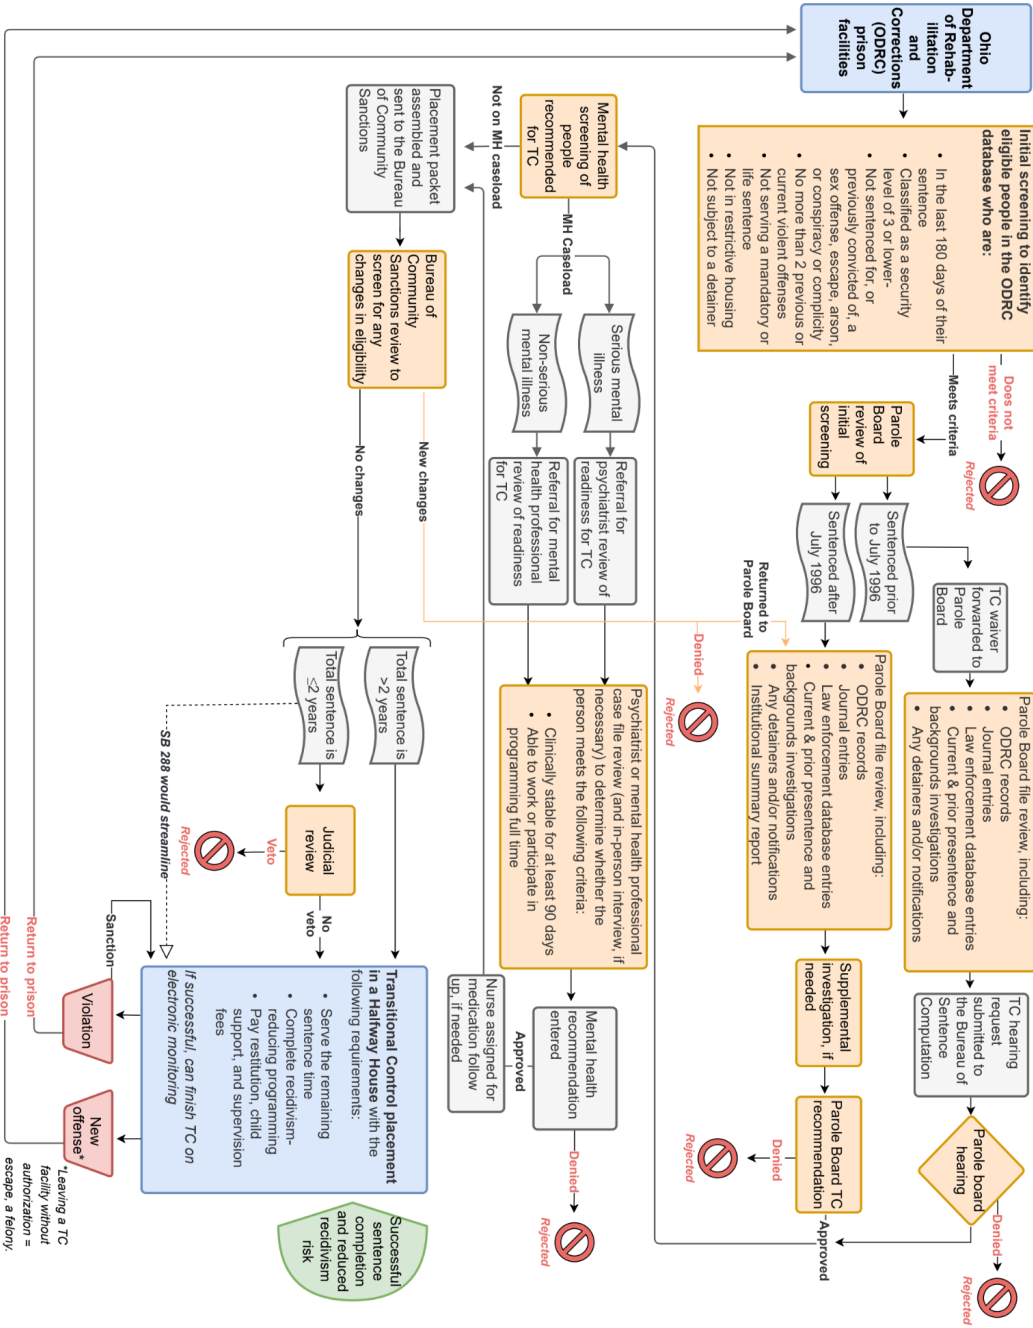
Ohio Department of Rehabilitation and Corrections (ODRC) prison facilities

Initial screening to identify eligible people in the ODRC database who are:
• In the last 180 days of their sentence
• Classified as a security level of 3 or lower
• Not sentenced for, or previously convicted of, a sex offense, escape, arson, or conspiracy or complicity
• No more than 2 previous or current violent offenses
• Not serving a mandatory or life sentence
• Not in restrictive housing
• Not subject to a detainer

Does not meet criteria

Rejected

Meets criteria

Parole Board review of initial screening

Sentenced prior to July 1996

Sentenced after July 1996

TC waiver forwarded to Parole Board

Parole Board file review, including:
• ODRC records
• Journal entries
• Law enforcement database entries
• Current & prior presentence and backgrounds investigations
• Any detainers and/or notifications

TC hearing request submitted to the Bureau of Sentence Computation

Parole board hearing

Denied

Rejected

Approved

Returned to Parole Board

Denied

Rejected

Parole Board file review, including:
• ODRC records
• Journal entries
• Law enforcement database entries
• Current & prior presentence and backgrounds investigations
• Any detainers and/or notifications
• Institutional summary report

Supplemental investigation, if needed

Parole Board TC recommendation

Denied

Rejected

Mental health screening of people recommended for TC

Not on MH caseload

MH Caseload

Serious mental illness

Non-serious mental illness

Referral for psychiatrist review of readiness for TC

Referral for mental health professional review of readiness for TC

Psychiatrist or mental health professional case file review (and in-person interview, if necessary) to determine whether the person meets the following criteria:
• Clinically stable for at least 90 days
• Able to work or participate in programming full time

Mental health recommendation entered

Denied

Rejected

Approved

Nurse assigned for medication follow up, if needed

Placement packet assembled and sent to the Bureau of Community Sanctions

Bureau of Community Sanctions review to screen for any changes in eligibility

New changes

No changes

Total sentence is >2 years

Total sentence is ≤2 years

Judicial review

Veto

Rejected

No veto

SB 288 would streamline

Transitional Control placement in a Halfway House with the following requirements:
• Serve the remaining sentence time
• Complete recidivism-reducing programming
• Pay restitution, child support, and supervision fees

If successful, can finish TC on electronic monitoring

Sanction

Violation

New offense*

Return to prison

Return to prison

Successful sentence completion and reduced recidivism risk

*Leaving a TC facility without authorization = escape, a felony.